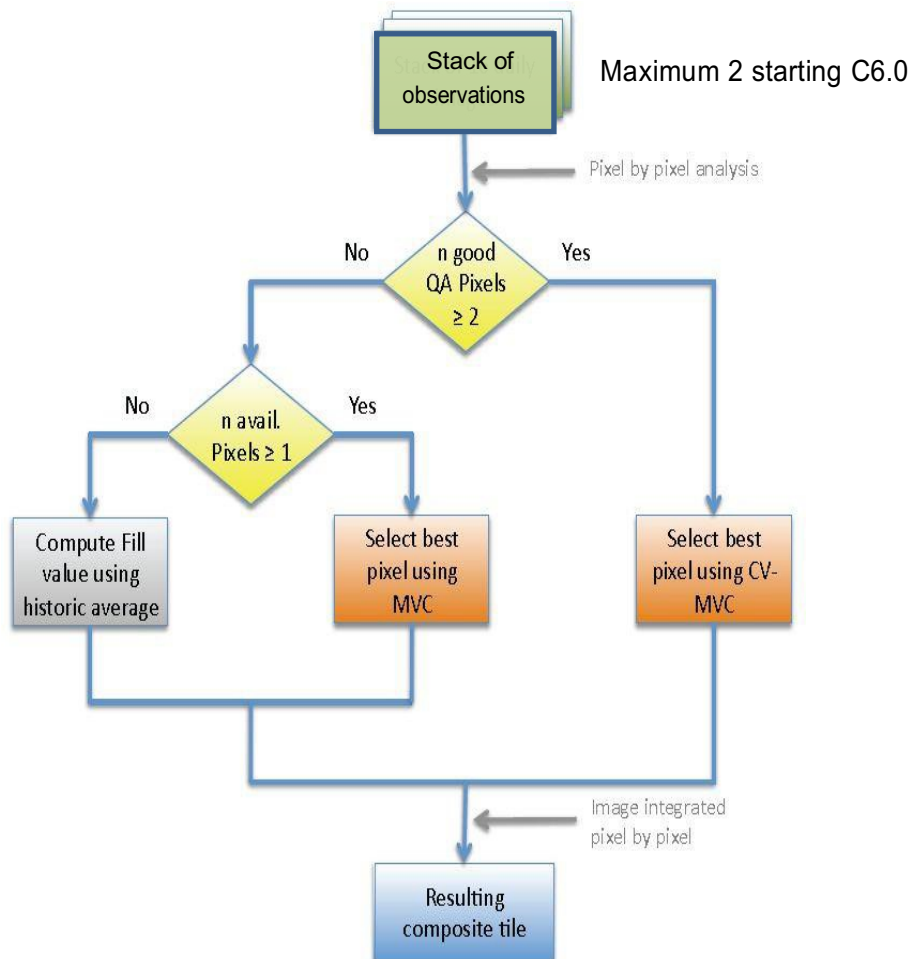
Stack of observations

Maximum 2 starting C6.0

Pixel by pixel analysis

No

n good QA Pixels ≥ 2

Yes

No

n avail. Pixels ≥ 1

Yes

Compute Fill value using historic average

Select best pixel using MVC

Select best pixel using CV-MVC

Image integrated pixel by pixel

Resulting composite tile